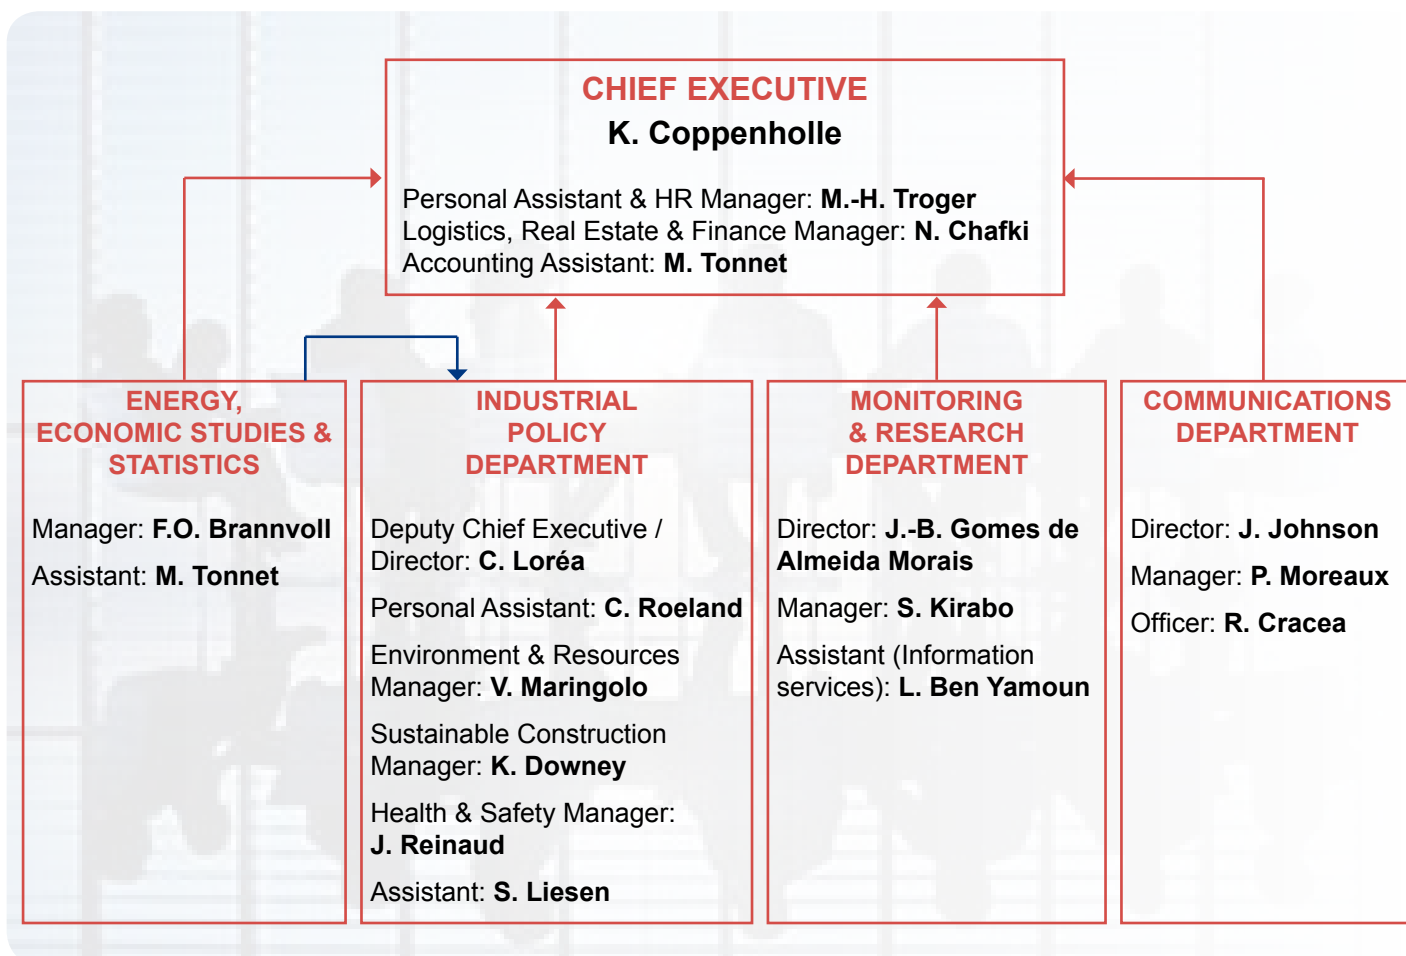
CHIEF EXECUTIVE
K. Coppenholle

Personal Assistant & HR Manager: M.-H. Troger
Logistics, Real Estate & Finance Manager: N. Chafki
Accounting Assistant: M. Tonnet

ENERGY, ECONOMIC STUDIES & STATISTICS

Manager: F.O. Brannvoll

Assistant: M. Tonnet

INDUSTRIAL POLICY DEPARTMENT

Deputy Chief Executive / Director: C. Loréa

Personal Assistant: C. Roeland

Environment & Resources Manager: V. Maringolo

Sustainable Construction Manager: K. Downey

Health & Safety Manager: J. Reinaud

Assistant: S. Liesen

MONITORING & RESEARCH DEPARTMENT

Director: J.-B. Gomes de Almeida Morais

Manager: S. Kirabo

Assistant (Information services): L. Ben Yamoun

COMMUNICATIONS DEPARTMENT

Director: J. Johnson

Manager: P. Moreaux

Officer: R. Cracea